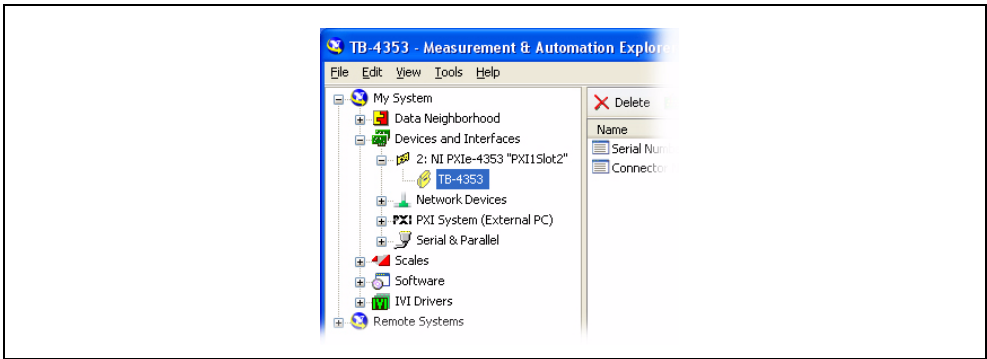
TB-4353 - Measurement & Automation Explore

File Edit View Tools Help

My System
Data Neighborhood
Devices and Interfaces
2: NI PXIe-4353 "PXI1Slot2"
TB-4353
Network Devices
PXI PXI System (External PC)
Serial & Parallel
Scales
Software
IVI IVI Drivers
Remote Systems

Delete

Name
Serial Num
Connector